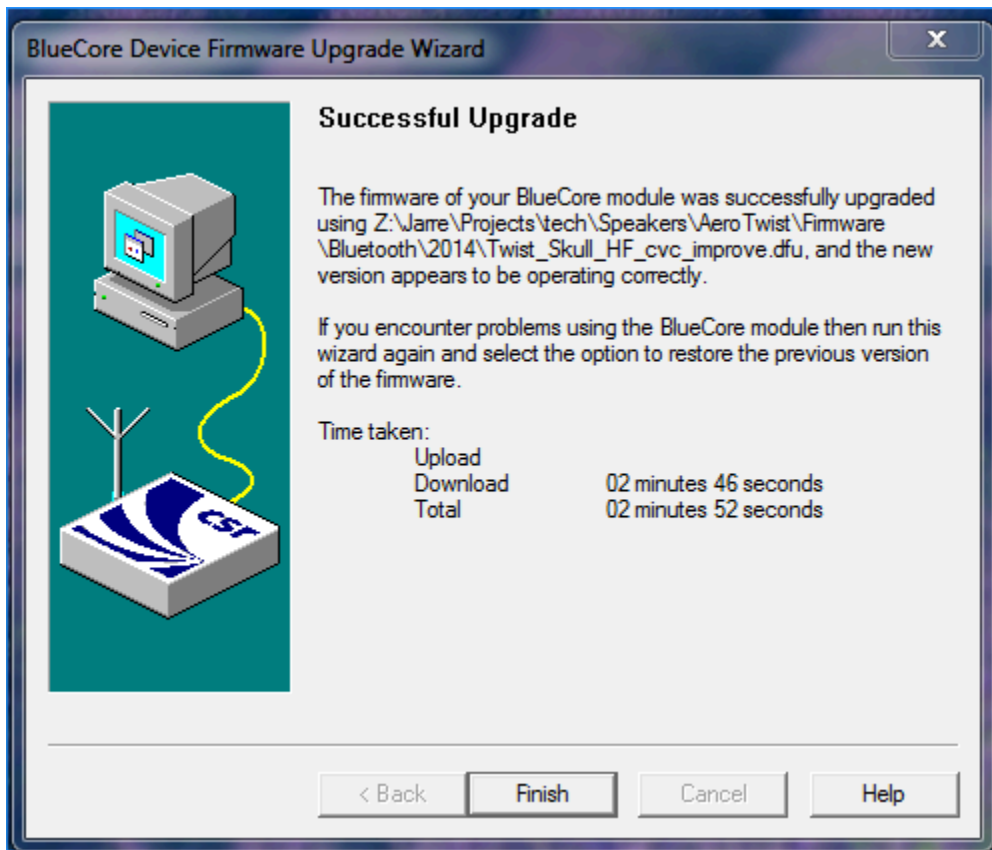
BlueCore Device Firmware Upgrade Wizard

x

Successful Upgrade

The firmware of your BlueCore module was successfully upgraded using Z:\Jarre\Projects\tech\Speakers\AeroTwist\Firmware\Bluetooth\2014\Twist_Skull_HF_cvc_improve.dfu, and the new version appears to be operating correctly.

If you encounter problems using the BlueCore module then run this wizard again and select the option to restore the previous version of the firmware.

Time taken:

| | |
|---|---|
| Upload | |
| Download | 02 minutes 46 seconds |
| Total | 02 minutes 52 seconds |

csr

< Back Finish Cancel Help